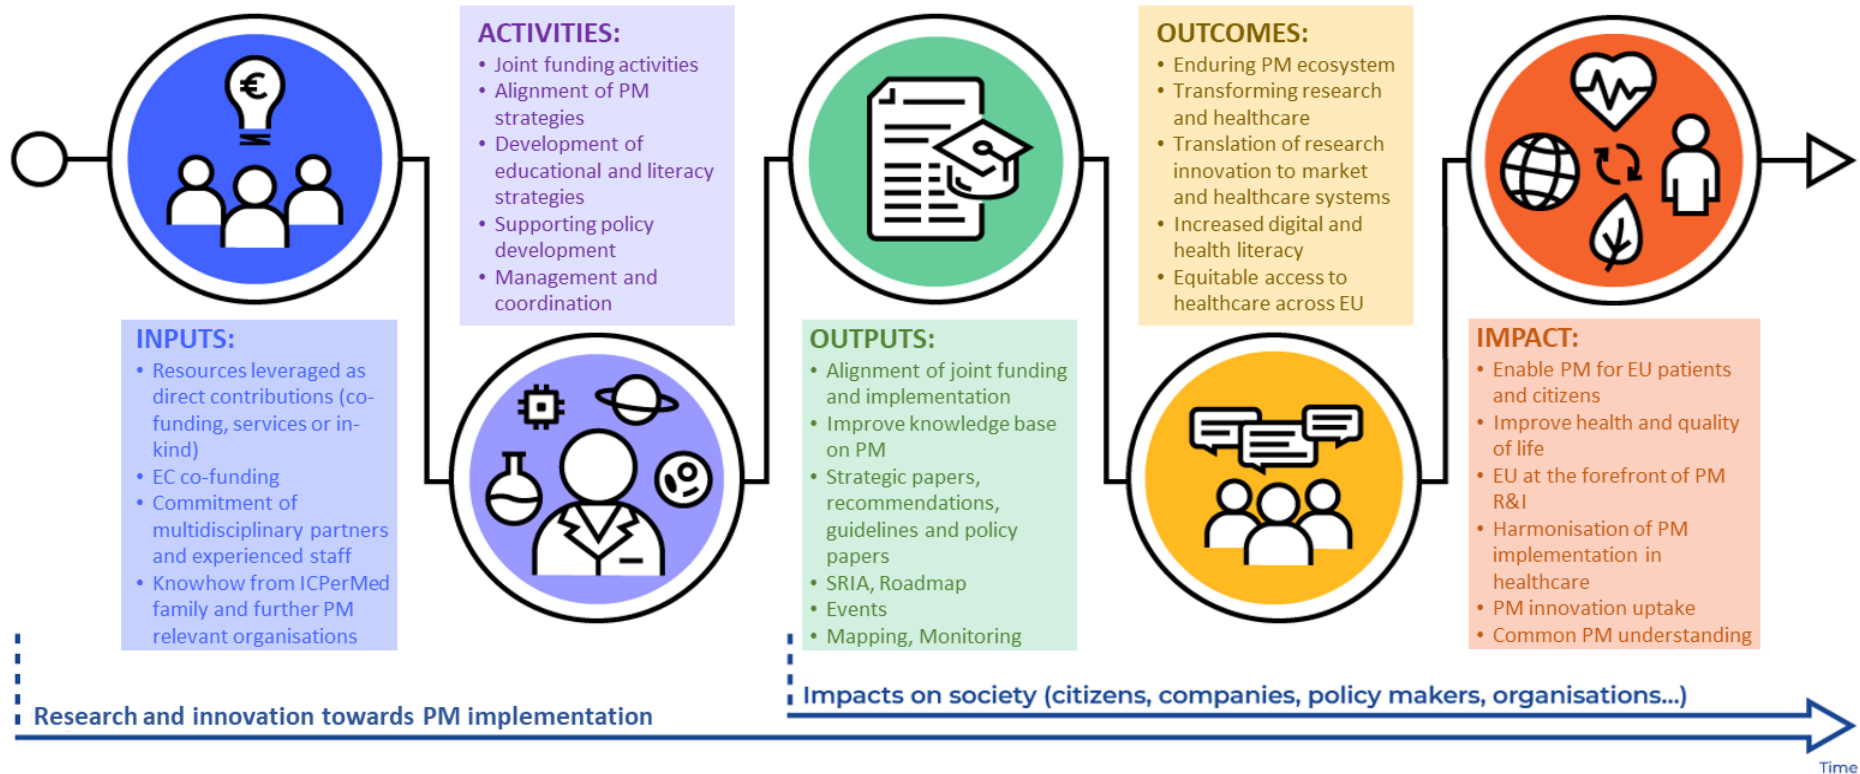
ACTIVITIES:
• Joint funding activities
• Alignment of PM strategies
• Development of educational and literacy strategies
• Supporting policy development
• Management and coordination

OUTCOMES:
• Enduring PM ecosystem
• Transforming research and healthcare
• Translation of research innovation to market and healthcare systems
• Increased digital and health literacy
• Equitable access to healthcare across EU

INPUTS:
• Resources leveraged as direct contributions (co-funding, services or in-kind)
• EC co-funding
• Commitment of multidisciplinary partners and experienced staff
• Knowhow from ICPerMed family and further PM relevant organisations

OUTPUTS:
• Alignment of joint funding and implementation
• Improve knowledge base on PM
• Strategic papers, recommendations, guidelines and policy papers
• SRIA, Roadmap
• Events
• Mapping, Monitoring

IMPACT:
• Enable PM for EU patients and citizens
• Improve health and quality of life
• EU at the forefront of PM R&I
• Harmonisation of PM implementation in healthcare
• PM innovation uptake
• Common PM understanding

Impacts on society (citizens, companies, policy makers, organisations...)

Research and innovation towards PM implementation

Time